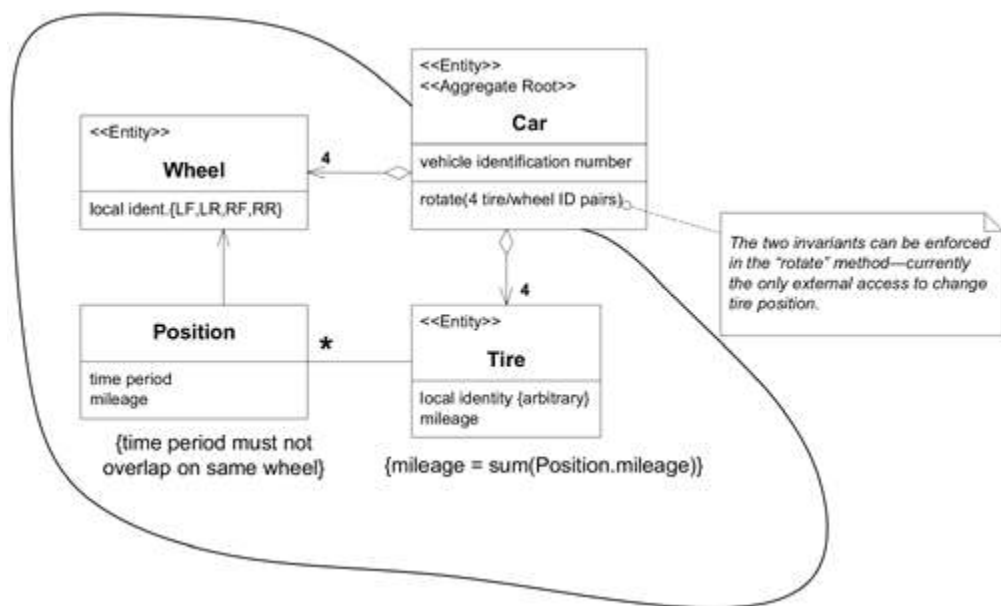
<<Entity>>
<<Aggregate Root>>

Car

vehicle identification number

rotate(4 tire/wheel ID pairs)

<<Entity>>

Wheel

local ident.{LF,LR,RF,RR}

4

The two invariants can be enforced in the "rotate" method—currently the only external access to change tire position.

4

Position

time period
mileage

*

<<Entity>>

Tire

local identity {arbitrary}
mileage

{time period must not overlap on same wheel}

{mileage = sum(Position.mileage)}